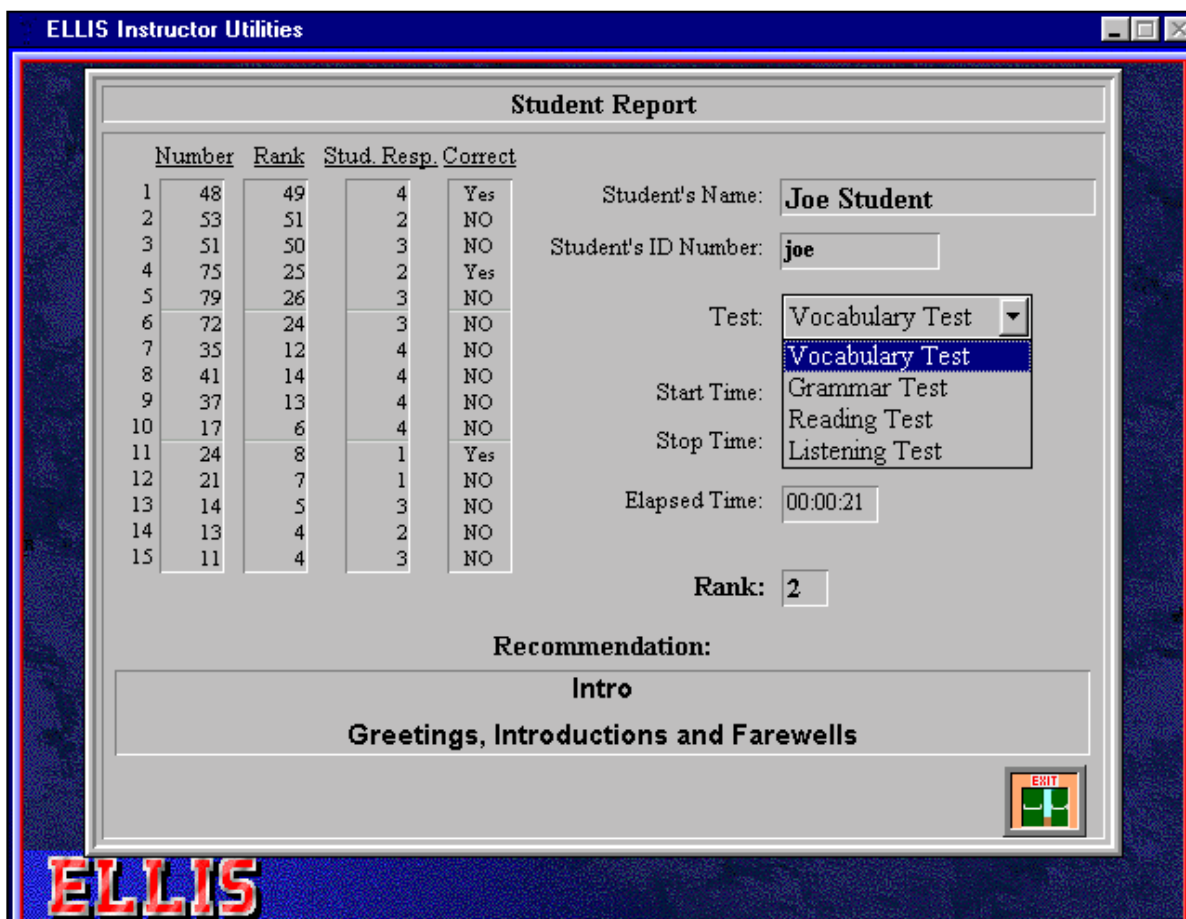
ELLIS Instructor Utilities

Student Report

| | Number | Rank | Stud. Resp. | Correct |
|---|---|---|---|---|
| 1 | 48 | 49 | 4 | Yes |
| 2 | 53 | 51 | 2 | NO |
| 3 | 51 | 50 | 3 | NO |
| 4 | 75 | 25 | 2 | Yes |
| 5 | 79 | 26 | 3 | NO |
| 6 | 72 | 24 | 3 | NO |
| 7 | 35 | 12 | 4 | NO |
| 8 | 41 | 14 | 4 | NO |
| 9 | 37 | 13 | 4 | NO |
| 10 | 17 | 6 | 4 | NO |
| 11 | 24 | 8 | 1 | Yes |
| 12 | 21 | 7 | 1 | NO |
| 13 | 14 | 5 | 3 | NO |
| 14 | 13 | 4 | 2 | NO |
| 15 | 11 | 4 | 3 | NO |

Student's Name: Joe Student

Student's ID Number: joe

Test: Vocabulary Test

Vocabulary Test
Grammar Test
Reading Test
Listening Test

Start Time:

Stop Time:

Elapsed Time: 00:00:21

Rank: 2

Recommendation:

Intro

Greetings, Introductions and Farewells

EXIT

ELLIS